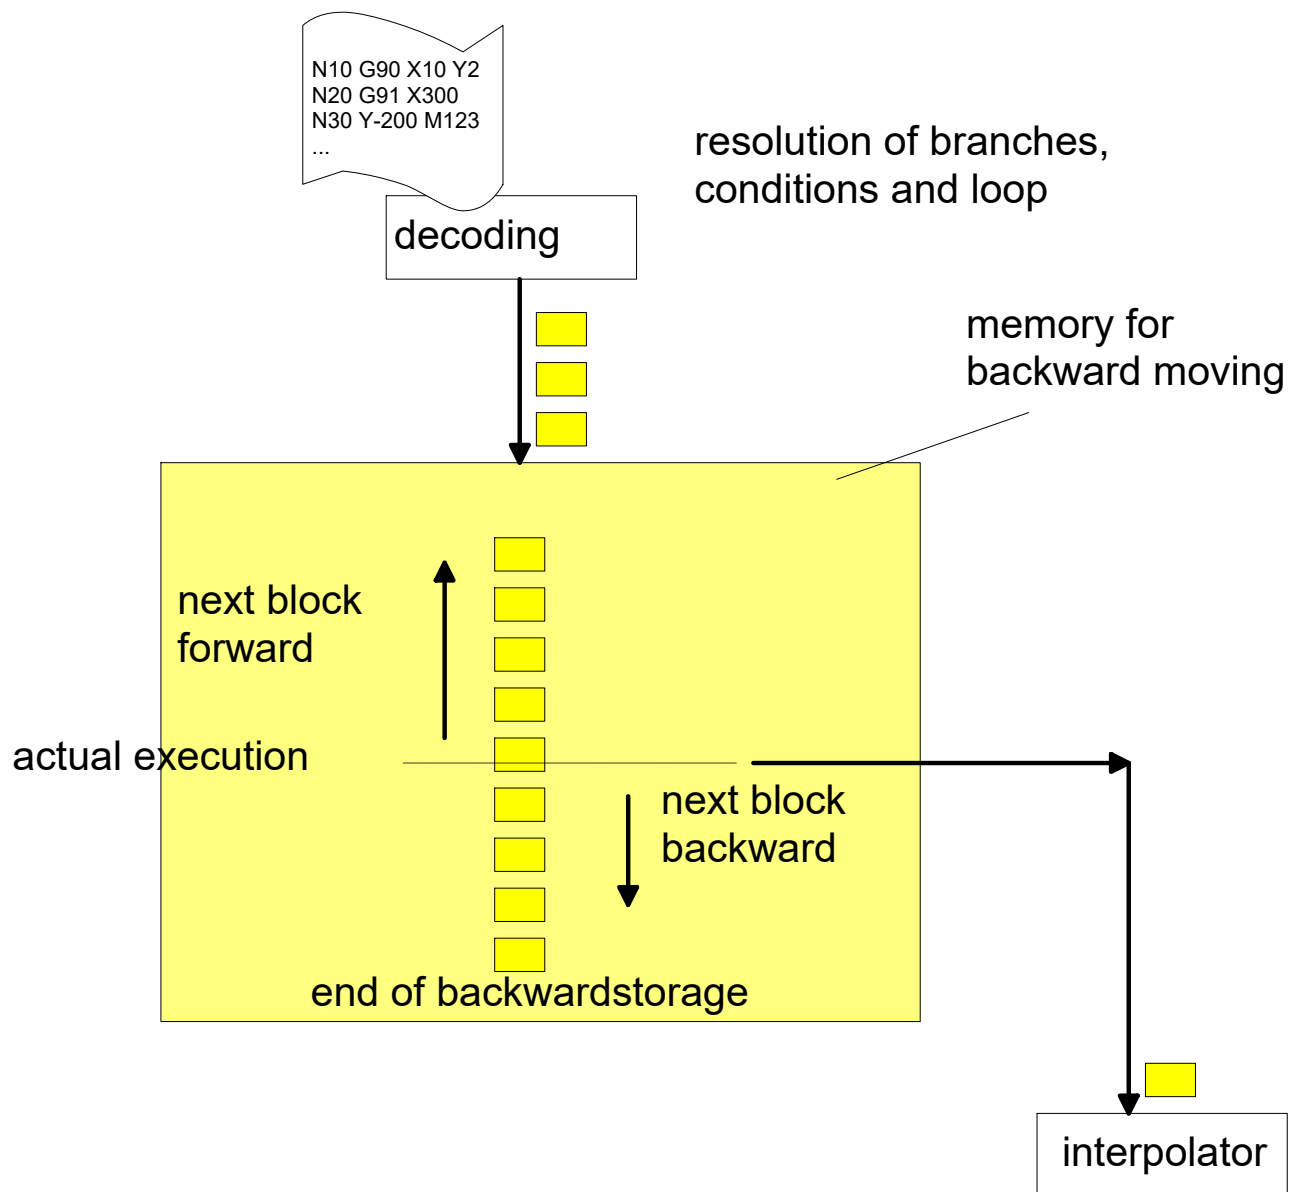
N10 G90 X10 Y2
N20 G91 X300
N30 Y-200 M123
...

resolution of branches, conditions and loop

decoding

memory for backward moving

next block forward

actual execution

next block backward

end of backwardstorage

interpolator